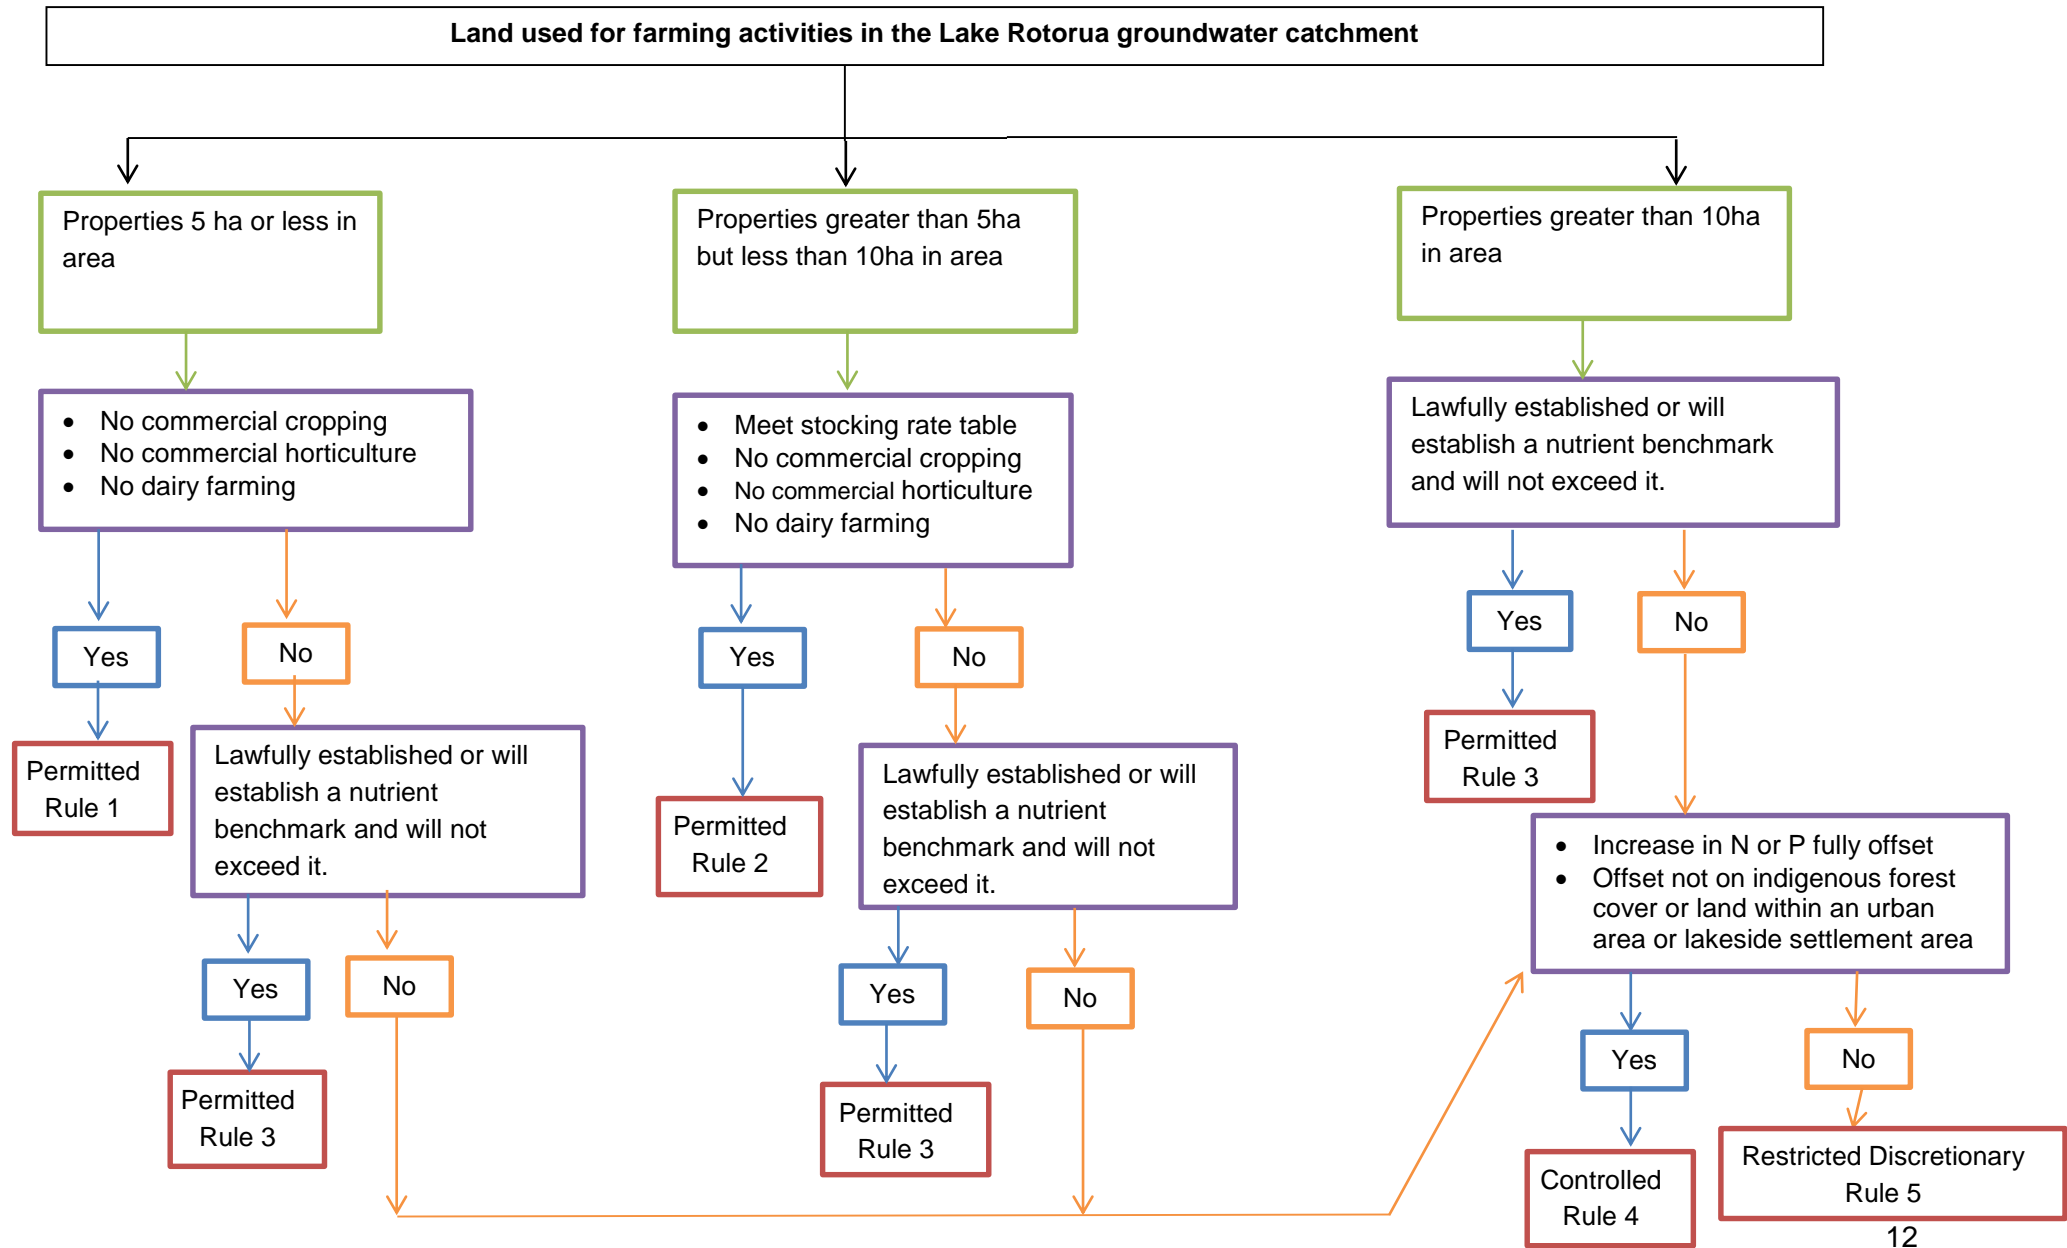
Land used for farming activities in the Lake Rotorua groundwater catchment

Properties 5 ha or less in area

- No commercial cropping
- No commercial horticulture
- No dairy farming

Yes

Permitted Rule 1

No

Lawfully established or will establish a nutrient benchmark and will not exceed it.

Yes

Permitted Rule 3

No

Properties greater than 5ha but less than 10ha in area

- Meet stocking rate table
- No commercial cropping
- No commercial horticulture
- No dairy farming

Yes

Permitted Rule 2

No

Lawfully established or will establish a nutrient benchmark and will not exceed it.

Yes

Permitted Rule 3

No

Properties greater than 10ha in area

Lawfully established or will establish a nutrient benchmark and will not exceed it.

Yes

Permitted Rule 3

No

- Increase in N or P fully offset
- Offset not on indigenous forest cover or land within an urban area or lakeside settlement area

Yes

Controlled Rule 4

No

Restricted Discretionary Rule 5

12